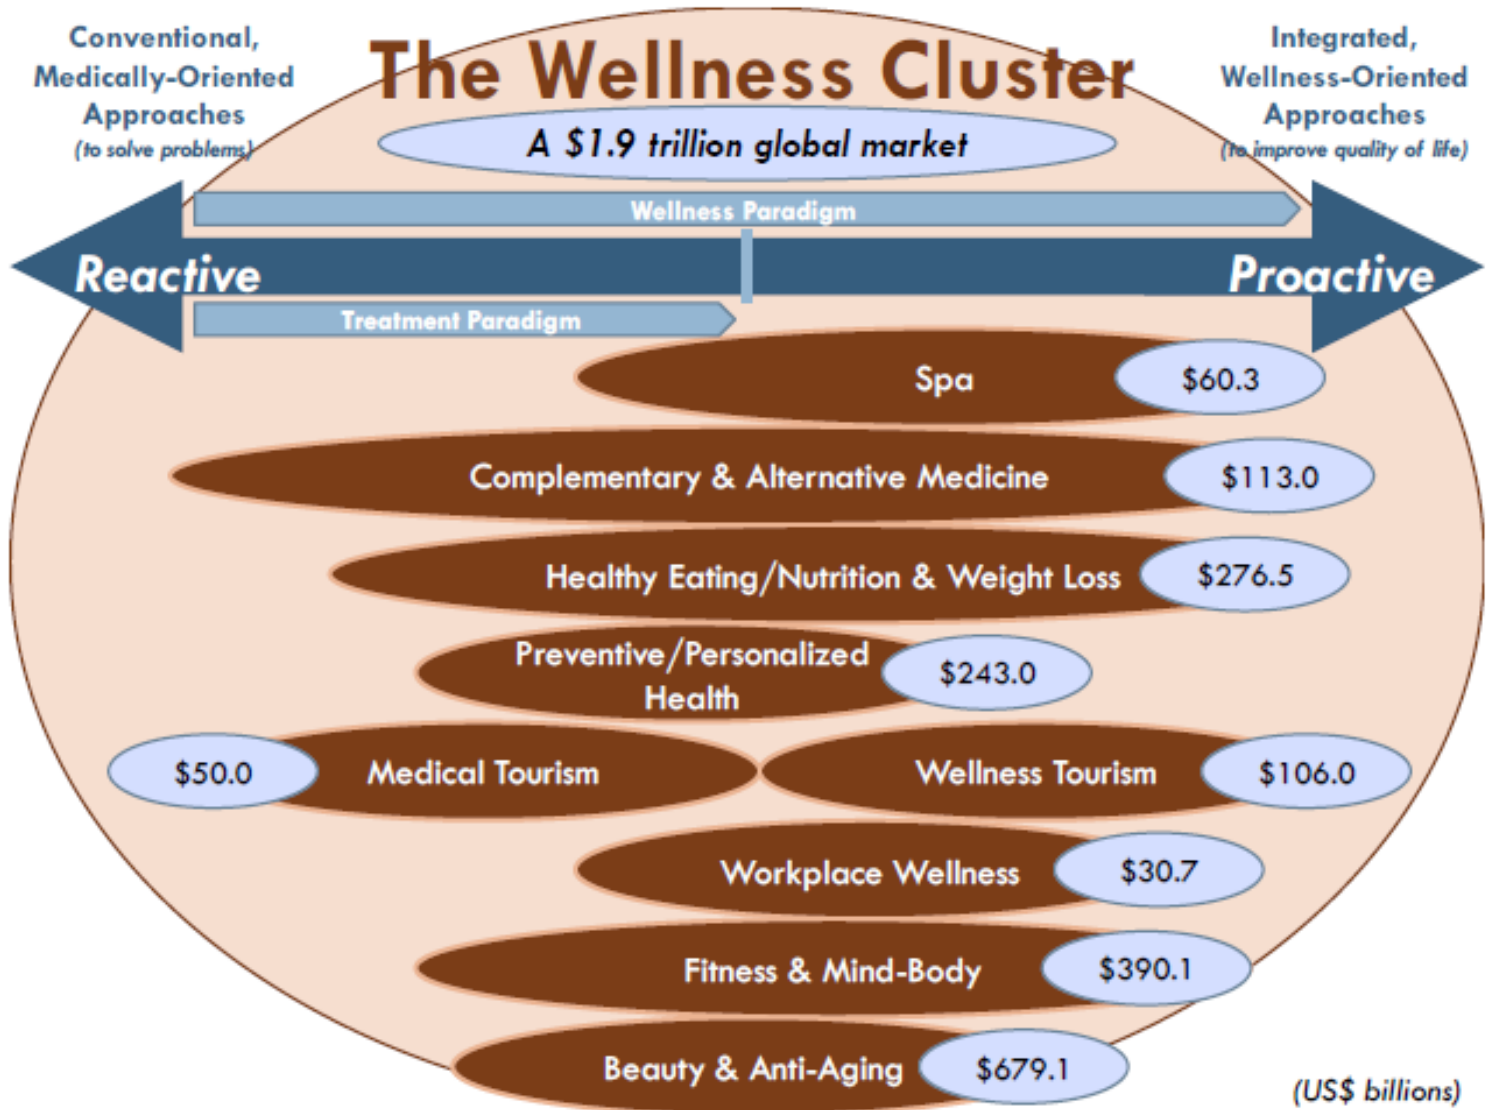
Conventional, Medically-Oriented Approaches (to solve problems)

The Wellness Cluster

Integrated, Wellness-Oriented Approaches (to improve quality of life)

A $1.9 trillion global market

Wellness Paradigm

Reactive

Proactive

Treatment Paradigm

Spa $60.3

Complementary & Alternative Medicine $113.0

Healthy Eating/Nutrition & Weight Loss $276.5

Preventive/Personalized Health $243.0

$50.0 Medical Tourism

Wellness Tourism $106.0

Workplace Wellness $30.7

Fitness & Mind-Body $390.1

Beauty & Anti-Aging $679.1

(US$ billions)